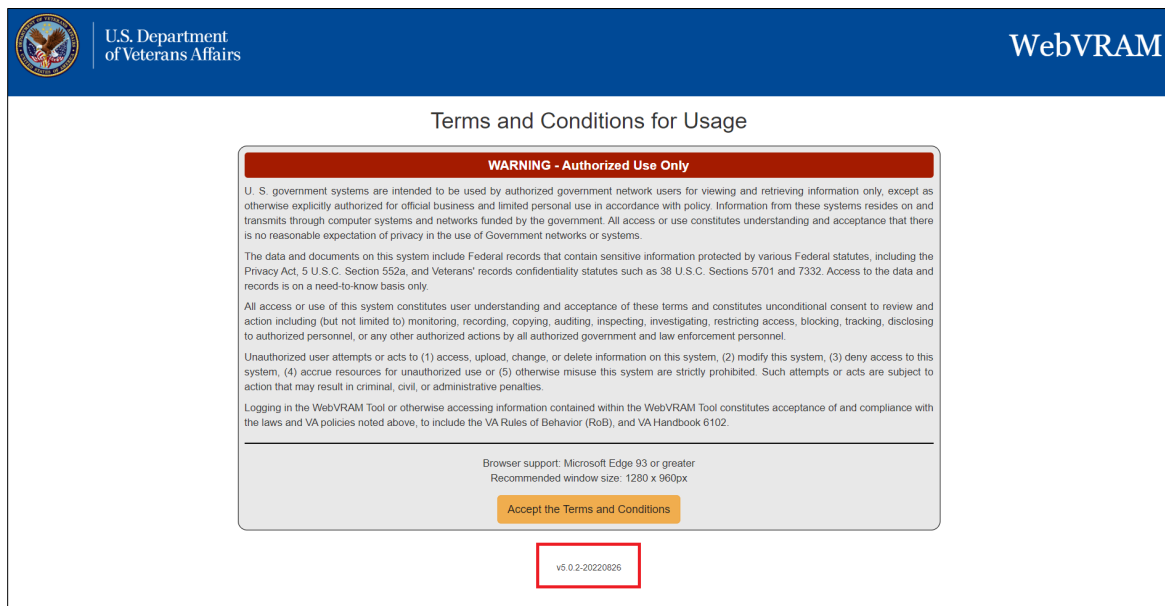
U.S. Department of Veterans Affairs

WebVRAM

Terms and Conditions for Usage

WARNING - Authorized Use Only

U. S. government systems are intended to be used by authorized government network users for viewing and retrieving information only, except as otherwise explicitly authorized for official business and limited personal use in accordance with policy. Information from these systems resides on and transmits through computer systems and networks funded by the government. All access or use constitutes understanding and acceptance that there is no reasonable expectation of privacy in the use of Government networks or systems.

The data and documents on this system include Federal records that contain sensitive information protected by various Federal statutes, including the Privacy Act, 5 U.S.C. Section 552a, and Veterans' records confidentiality statutes such as 38 U.S.C. Sections 5701 and 7332. Access to the data and records is on a need-to-know basis only.

All access or use of this system constitutes user understanding and acceptance of these terms and constitutes unconditional consent to review and action including (but not limited to) monitoring, recording, copying, auditing, inspecting, investigating, restricting access, blocking, tracking, disclosing to authorized personnel, or any other authorized actions by all authorized government and law enforcement personnel.

Unauthorized user attempts or acts to (1) access, upload, change, or delete information on this system, (2) modify this system, (3) deny access to this system, (4) accrue resources for unauthorized use or (5) otherwise misuse this system are strictly prohibited. Such attempts or acts are subject to action that may result in criminal, civil, or administrative penalties.

Logging in the WebVRAM Tool or otherwise accessing information contained within the WebVRAM Tool constitutes acceptance of and compliance with the laws and VA policies noted above, to include the VA Rules of Behavior (RoB), and VA Handbook 6102.

Browser support: Microsoft Edge 93 or greater
Recommended window size: 1280 x 960px

Accept the Terms and Conditions

v5.0.2-20220826